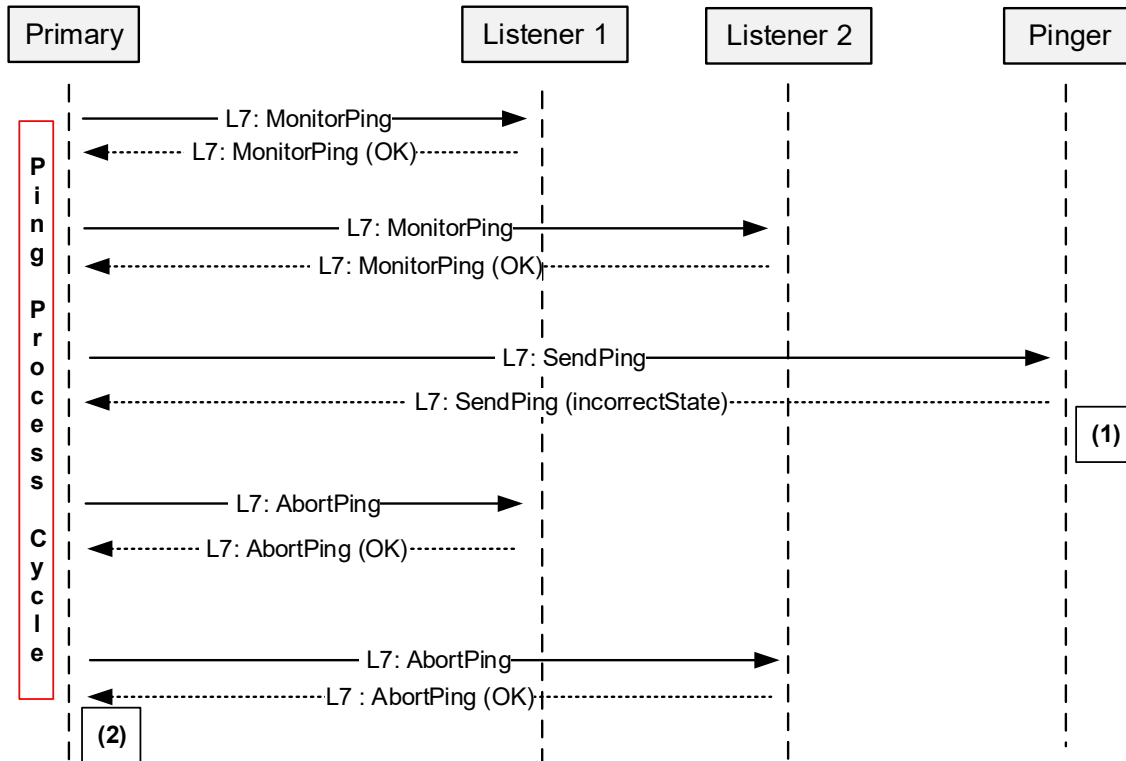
Primary

Listener 1

Listener 2

Pinger

Ping Process Cycle

L7: MonitorPing

L7: MonitorPing (OK)

L7: MonitorPing

L7: MonitorPing (OK)

L7: SendPing

L7: SendPing (incorrectState)

(1)

L7: AbortPing

L7: AbortPing (OK)

L7: AbortPing

L7 : AbortPing (OK)

(2)